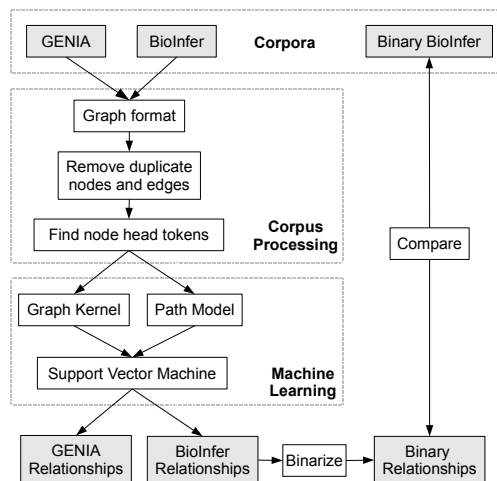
GENIA

BioInfer

Corpora

Binary BioInfer

Graph format

Remove duplicate nodes and edges

Find node head tokens

Corpus Processing

Compare

Graph Kernel

Path Model

Support Vector Machine

Machine Learning

GENIA Relationships

BioInfer Relationships

Binarize

Binary Relationships